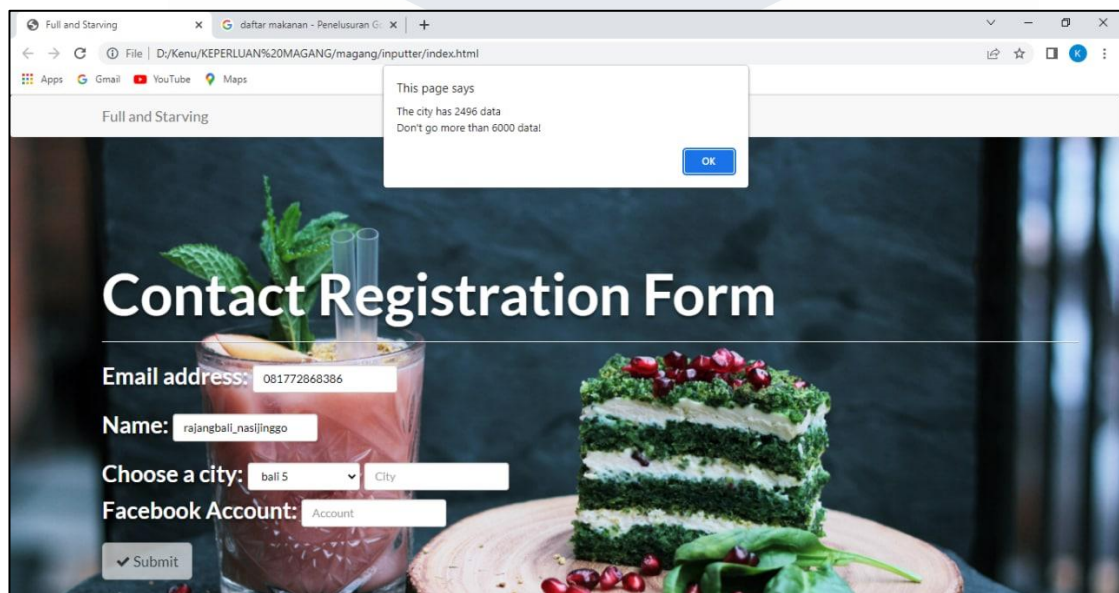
Full and Starving ×
daftar makanan - Penelusuran G ×
+

File | D:/Kenu/KEPERLUAN%20MAGANG/magang/inputter/index.html

K

Apps Gmail YouTube Maps

Full and Starving

This page says
The city has 2496 data
Don't go more than 6000 data!

OK

Contact Registration Form

Email address: 081772868386

Name: rajangbali_nasijinggo

Choose a city: bali 5 City

Facebook Account: Account

Submit